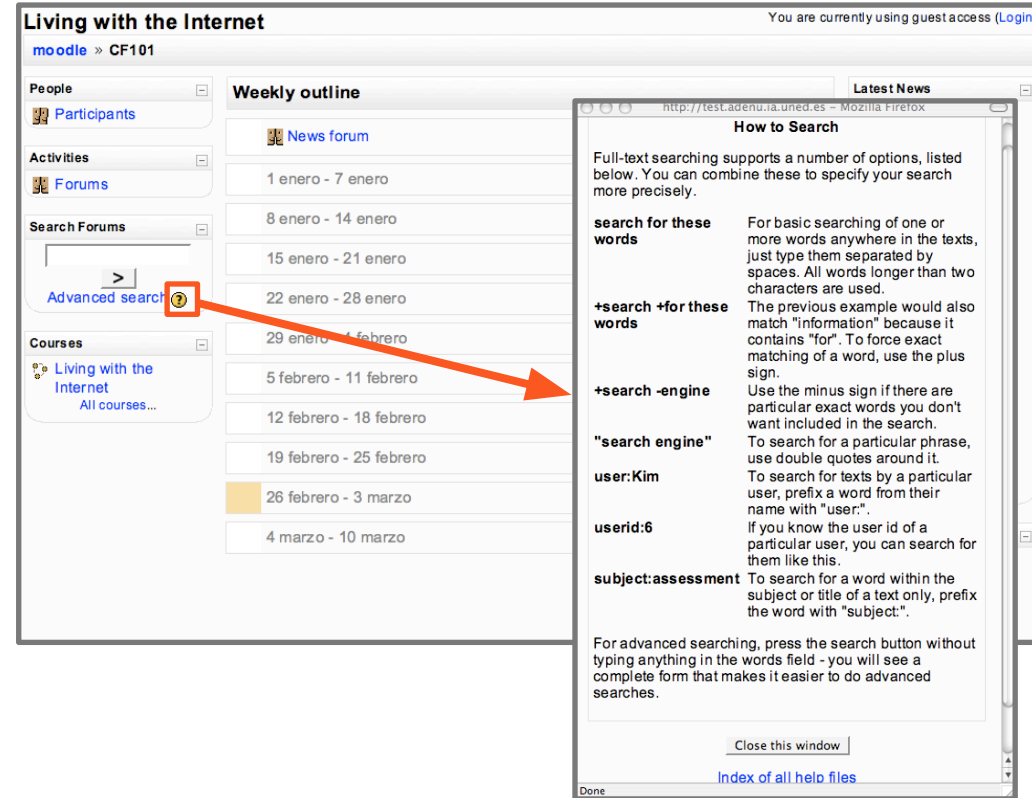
Living with the Internet

You are currently using guest access (Login

moodle » CF101

People

Participants

Activities

Forums

Search Forums

>

Advanced search

Courses

Living with the Internet

All courses...

Weekly outline

News forum

1 enero - 7 enero

8 enero - 14 enero

15 enero - 21 enero

22 enero - 28 enero

29 enero - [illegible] febrero

5 febrero - 11 febrero

12 febrero - 18 febrero

19 febrero - 25 febrero

26 febrero - 3 marzo

4 marzo - 10 marzo

Latest News

http://test.adenu.ia.uned.es - Mozilla Firefox

How to Search

Full-text searching supports a number of options, listed below. You can combine these to specify your search more precisely.

| | |
|---|---|
| **search for these words** | For basic searching of one or more words anywhere in the texts, just type them separated by spaces. All words longer than two characters are used. |
| **+search +for these words** | The previous example would also match "information" because it contains "for". To force exact matching of a word, use the plus sign. |
| **+search -engine** | Use the minus sign if there are particular exact words you don't want included in the search. |
| **"search engine"** | To search for a particular phrase, use double quotes around it. |
| **user:Kim** | To search for texts by a particular user, prefix a word from their name with "user:". |
| **userid:6** | If you know the user id of a particular user, you can search for them like this. |
| **subject:assessment** | To search for a word within the subject or title of a text only, prefix the word with "subject:". |

For advanced searching, press the search button without typing anything in the words field - you will see a complete form that makes it easier to do advanced searches.

Close this window

Index of all help files

Done